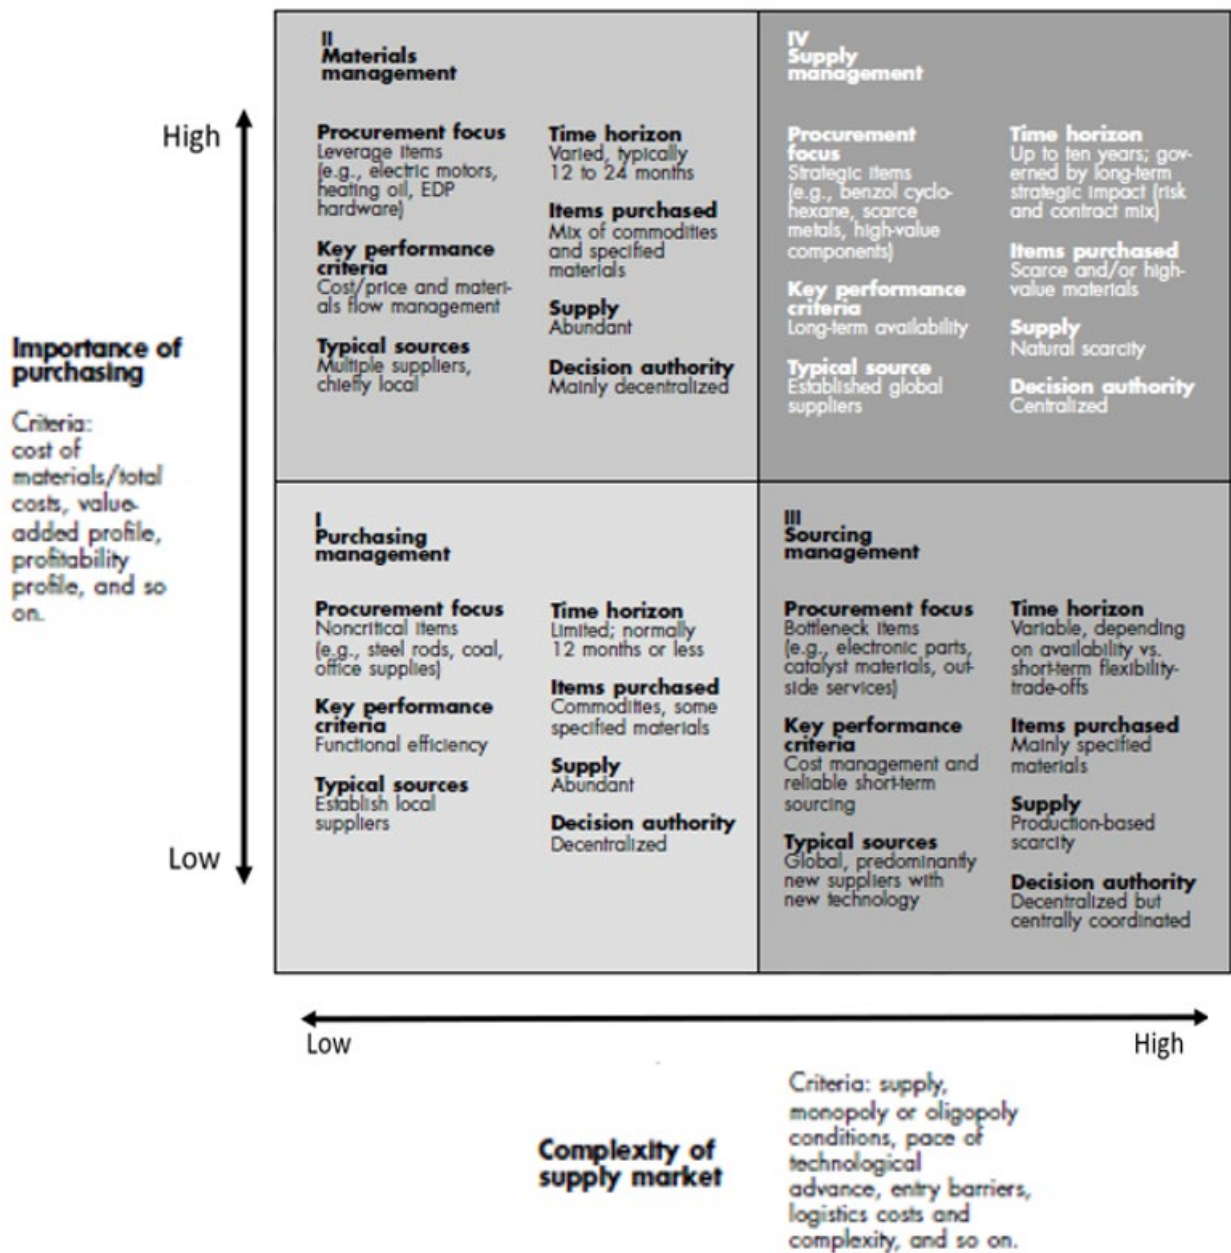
High

Importance of purchasing

Criteria: cost of materials/total costs, value-added profile, profitability profile, and so on.

Low

II
Materials management

Procurement focus
Leverage items (e.g., electric motors, heating oil, EDP hardware)

Key performance criteria
Cost/price and materials flow management

Typical sources
Multiple suppliers, chiefly local

Time horizon
Varied, typically 12 to 24 months

Items purchased
Mix of commodities and specified materials

Supply
Abundant

Decision authority
Mainly decentralized

IV
Supply management

Procurement focus
Strategic items (e.g., benzol cyclohexane, scarce metals, high-value components)

Key performance criteria
Long-term availability

Typical source
Established global suppliers

Time horizon
Up to ten years; governed by long-term strategic impact (risk and contract mix)

Items purchased
Scarce and/or high-value materials

Supply
Natural scarcity

Decision authority
Centralized

I
Purchasing management

Procurement focus
Noncritical items (e.g., steel rods, coal, office supplies)

Key performance criteria
Functional efficiency

Typical sources
Establish local suppliers

Time horizon
Limited; normally 12 months or less

Items purchased
Commodities, some specified materials

Supply
Abundant

Decision authority
Decentralized

III
Sourcing management

Procurement focus
Bottleneck items (e.g., electronic parts, catalyst materials, outside services)

Key performance criteria
Cost management and reliable short-term sourcing

Typical sources
Global, predominantly new suppliers with new technology

Time horizon
Variable, depending on availability vs. short-term flexibility trade-offs

Items purchased
Mainly specified materials

Supply
Production-based scarcity

Decision authority
Decentralized but centrally coordinated

Low

High

Complexity of supply market

Criteria: supply, monopoly or oligopoly conditions, pace of technological advance, entry barriers, logistics costs and complexity, and so on.